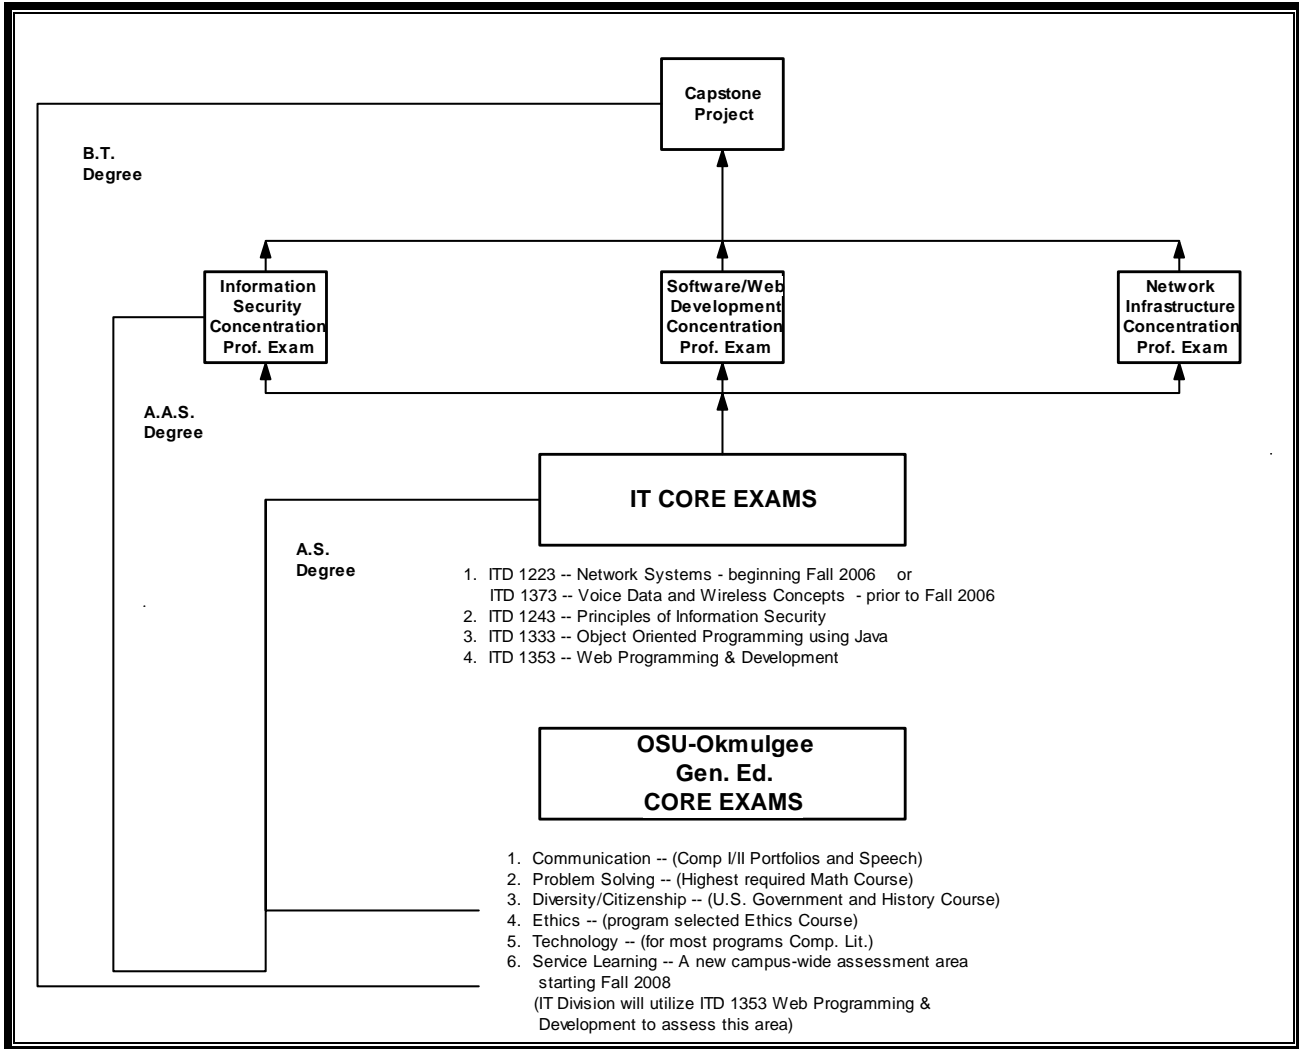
Capstone Project

B.T. Degree

Information Security Concentration Prof. Exam

Software/Web Development Concentration Prof. Exam

Network Infrastructure Concentration Prof. Exam

A.A.S. Degree

IT CORE EXAMS

A.S. Degree

1. ITD 1223 -- Network Systems - beginning Fall 2006 or
ITD 1373 -- Voice Data and Wireless Concepts - prior to Fall 2006
2. ITD 1243 -- Principles of Information Security
3. ITD 1333 -- Object Oriented Programming using Java
4. ITD 1353 -- Web Programming & Development

OSU-Okmulgee
Gen. Ed.
CORE EXAMS

1. Communication -- (Comp I/II Portfolios and Speech)
2. Problem Solving -- (Highest required Math Course)
3. Diversity/Citizenship -- (U.S. Government and History Course)
4. Ethics -- (program selected Ethics Course)
5. Technology -- (for most programs Comp. Lit.)
6. Service Learning -- A new campus-wide assessment area starting Fall 2008
(IT Division will utilize ITD 1353 Web Programming & Development to assess this area)